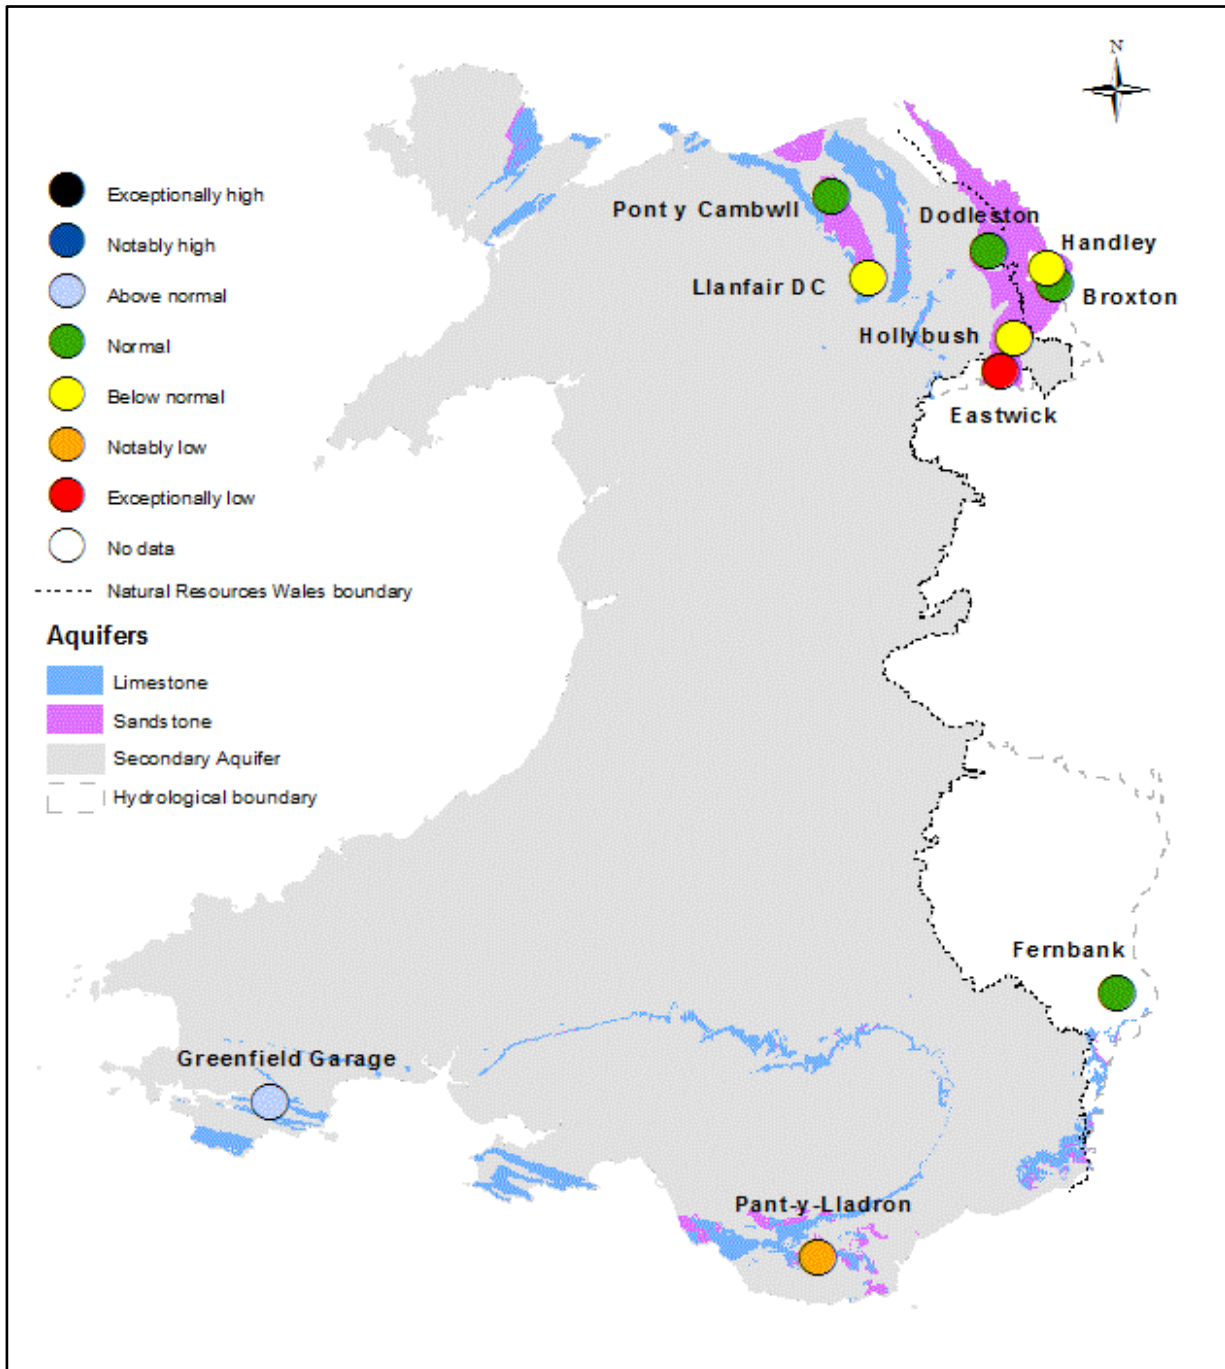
N

Exceptionally high
Notably high
Above normal
Normal
Below normal
Notably low
Exceptionally low
No data
Natural Resources Wales boundary

Aquifers
Limestone
Sandstone
Secondary Aquifer
Hydrological boundary

Pont y Cambwll
Dodleston
Handley
Broxton
Llanfair DC
Hollybush
Eastwick
Fernbank
Greenfield Garage
Pant-y-Lladron